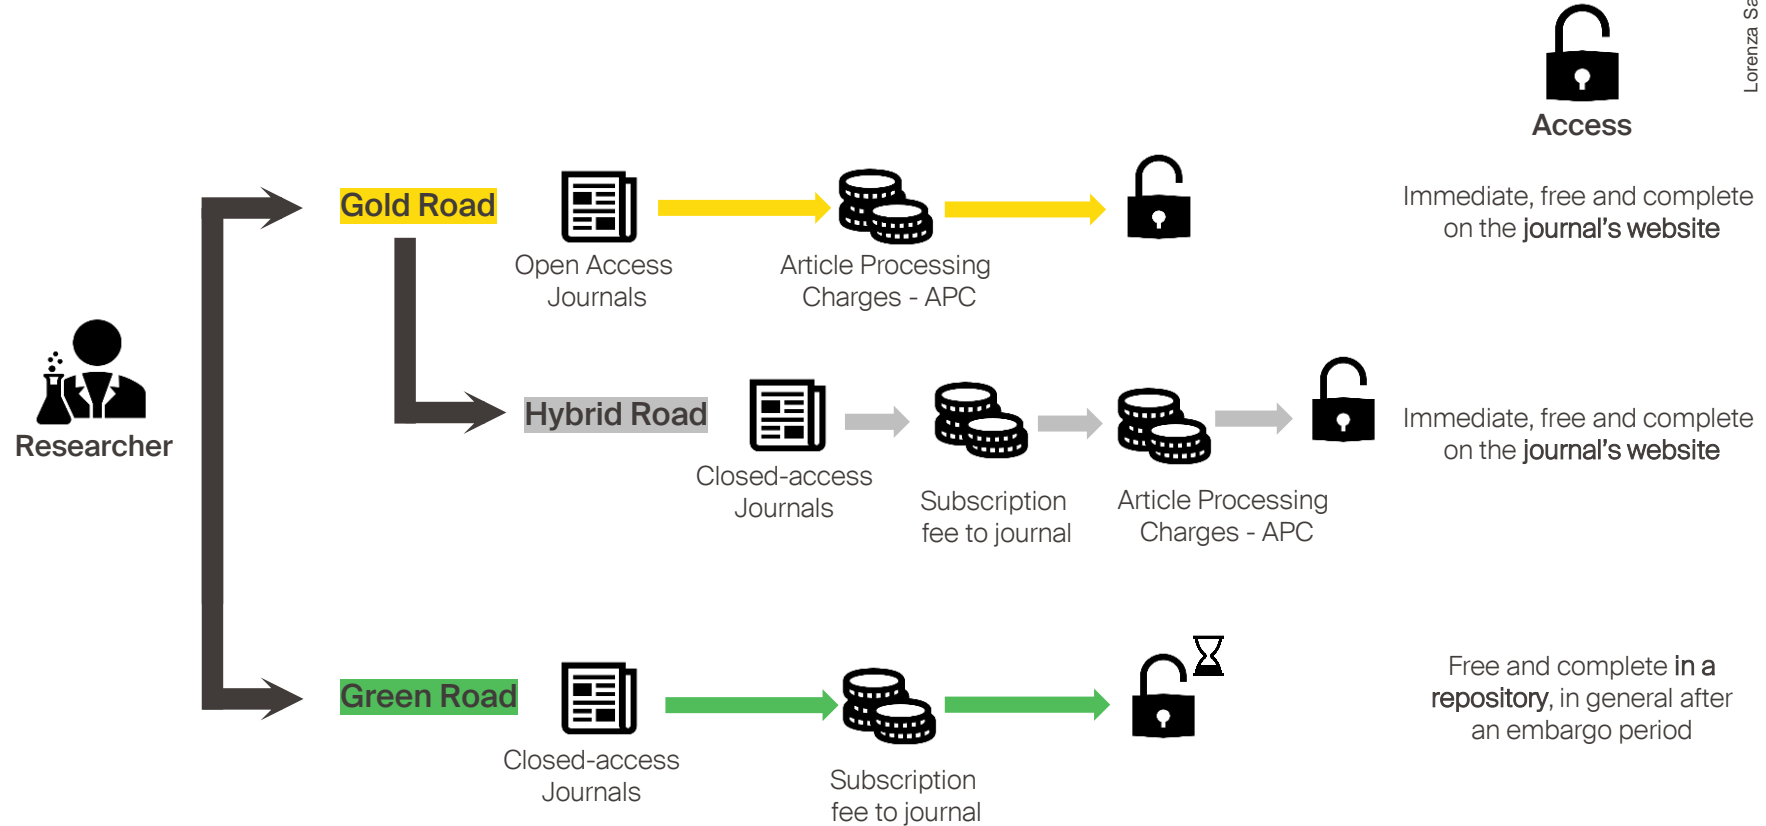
Lorenza Sa

Access

Researcher

Gold Road

Open Access Journals

Article Processing Charges - APC

Immediate, free and complete on the journal's website

Hybrid Road

Closed-access Journals

Subscription fee to journal

Article Processing Charges - APC

Immediate, free and complete on the journal's website

Green Road

Closed-access Journals

Subscription fee to journal

Free and complete in a repository, in general after an embargo period